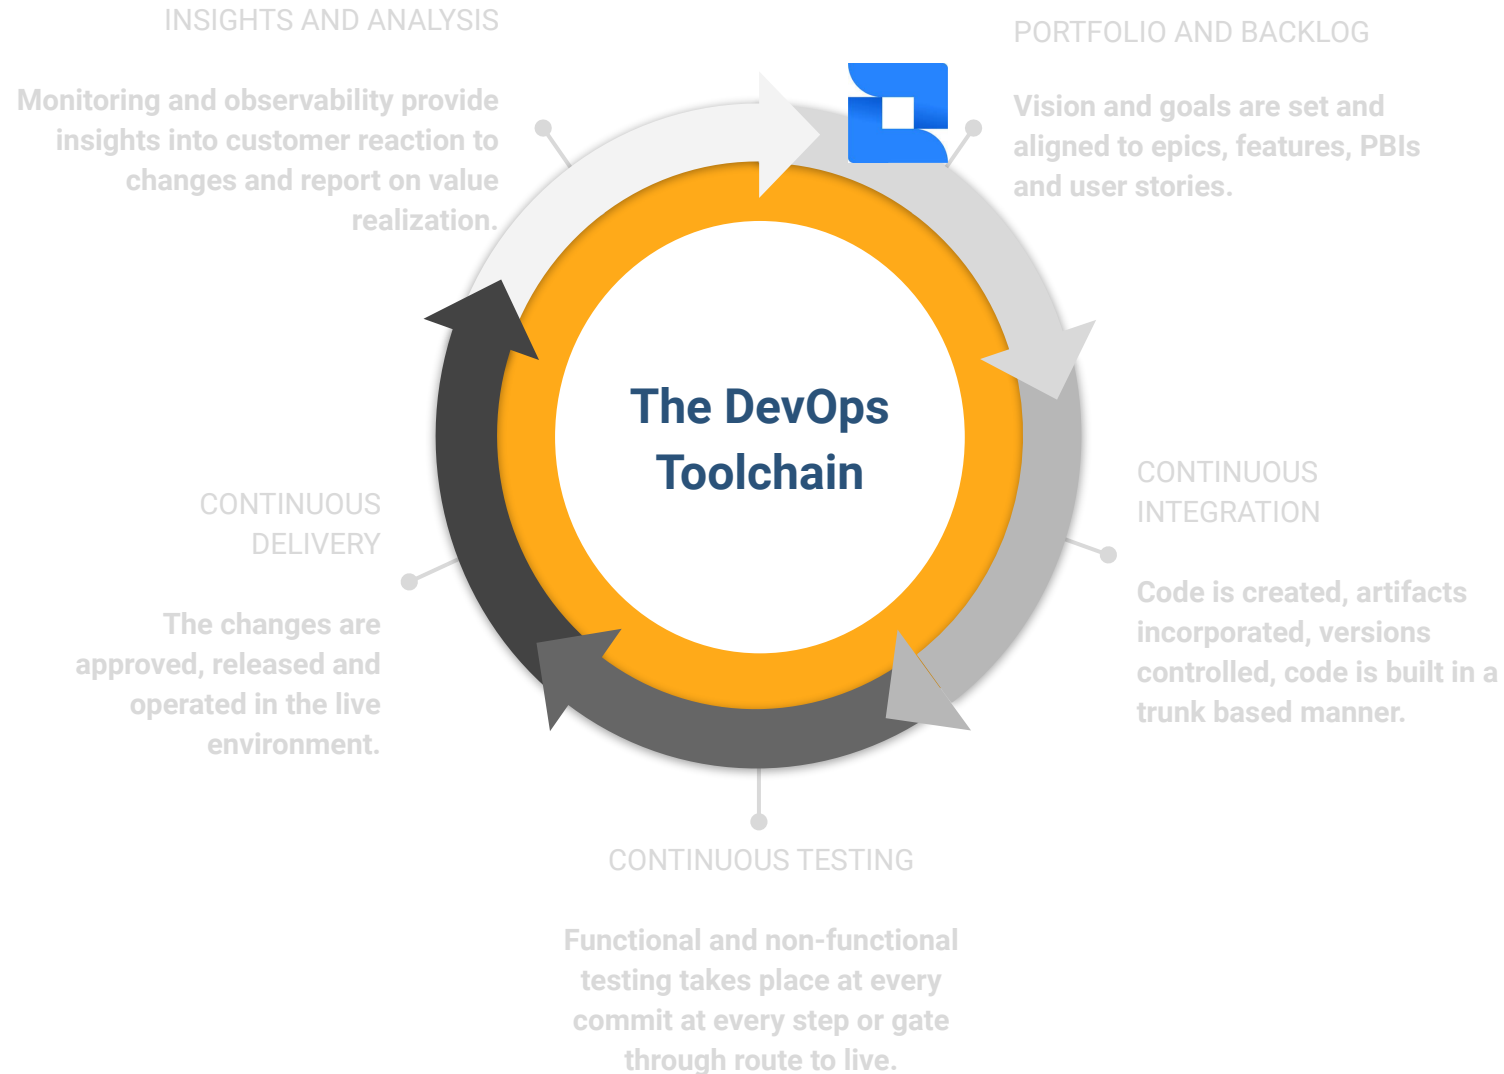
INSIGHTS AND ANALYSIS

Monitoring and observability provide insights into customer reaction to changes and report on value realization.

PORTFOLIO AND BACKLOG

Vision and goals are set and aligned to epics, features, PBIs and user stories.

The DevOps Toolchain

CONTINUOUS INTEGRATION

Code is created, artifacts incorporated, versions controlled, code is built in a trunk based manner.

CONTINUOUS DELIVERY

The changes are approved, released and operated in the live environment.

CONTINUOUS TESTING

Functional and non-functional testing takes place at every commit at every step or gate through route to live.